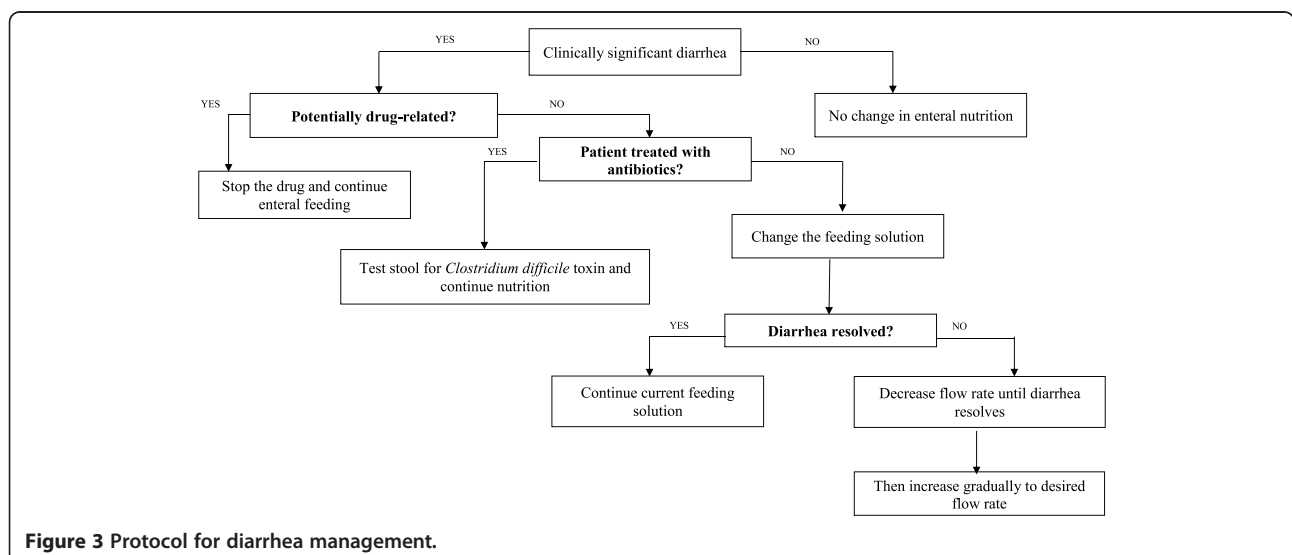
Clinically significant diarrhea

YES

NO

No change in enteral nutrition

YES

Potentially drug-related?

NO

Stop the drug and continue enteral feeding

YES

Patient treated with antibiotics?

NO

Test stool for *Clostridium difficile* toxin and continue nutrition

Change the feeding solution

YES

Diarrhea resolved?

NO

Continue current feeding solution

Decrease flow rate until diarrhea resolves

Then increase gradually to desired flow rate

Figure 3 Protocol for diarrhea management.